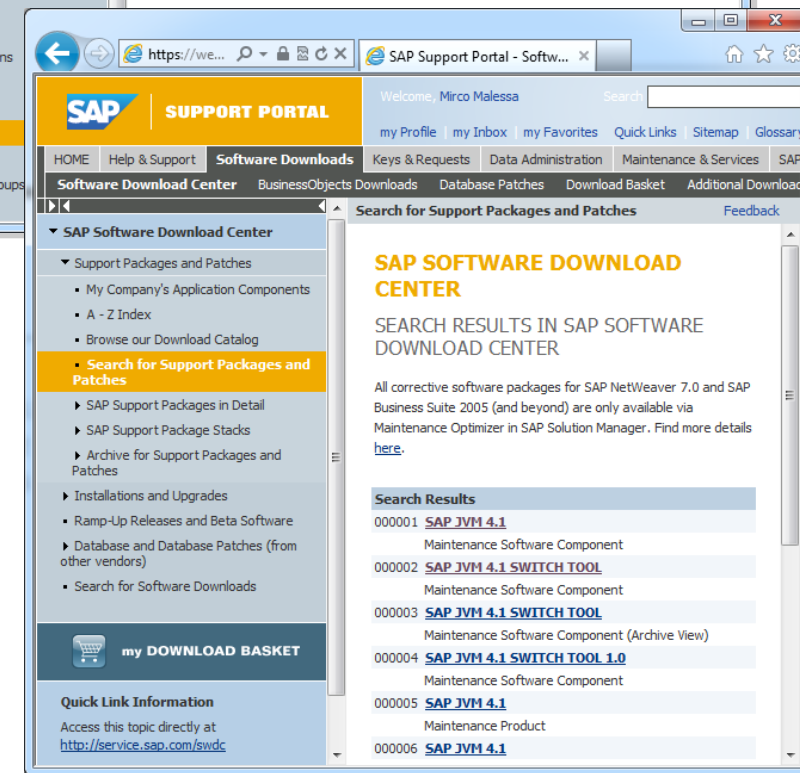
ns

oups

https://we... SAP Support Portal - Softw... ×

SAP SUPPORT PORTAL

Welcome, Mirco Malessa Search

my Profile my Inbox my Favorites Quick Links Sitemap Glossary

HOME Help & Support Software Downloads Keys & Requests Data Administration Maintenance & Services SAP

Software Download Center BusinessObjects Downloads Database Patches Download Basket Additional Downloa

SAP Software Download Center

Support Packages and Patches

My Company's Application Components

A - Z Index

Browse our Download Catalog

Search for Support Packages and Patches

SAP Support Packages in Detail

SAP Support Package Stacks

Archive for Support Packages and Patches

Installations and Upgrades

Ramp-Up Releases and Beta Software

Database and Database Patches (from other vendors)

Search for Software Downloads

my DOWNLOAD BASKET

Quick Link Information

Access this topic directly at http://service.sap.com/swdc

Search for Support Packages and Patches Feedback

SAP SOFTWARE DOWNLOAD CENTER

SEARCH RESULTS IN SAP SOFTWARE DOWNLOAD CENTER

All corrective software packages for SAP NetWeaver 7.0 and SAP Business Suite 2005 (and beyond) are only available via Maintenance Optimizer in SAP Solution Manager. Find more details here.

Search Results

000001 SAP JVM 4.1
Maintenance Software Component

000002 SAP JVM 4.1 SWITCH TOOL
Maintenance Software Component

000003 SAP JVM 4.1 SWITCH TOOL
Maintenance Software Component (Archive View)

000004 SAP JVM 4.1 SWITCH TOOL 1.0
Maintenance Software Component

000005 SAP JVM 4.1
Maintenance Product

000006 SAP JVM 4.1